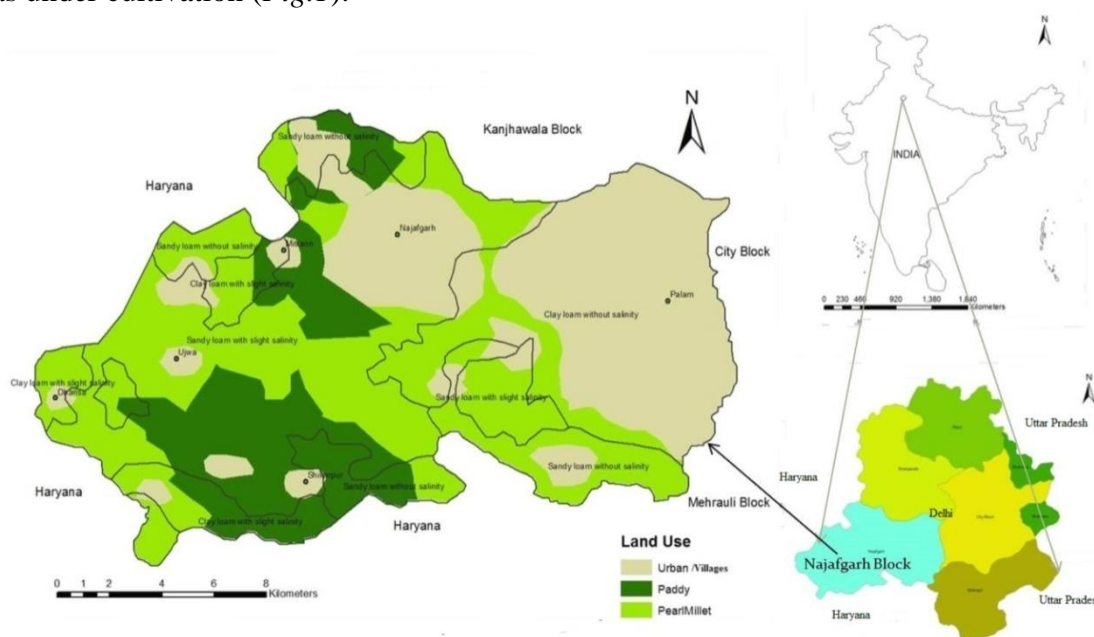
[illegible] under cultivation (Fig.1).

N

Kanjhawala Block

Sandy loam without salinity

Haryana

Najafgarh

Sandy loam without salinity

Mitraon

City Block

Clay loam with slight salinity

Palam

Clay loam without salinity

Sandy loam with slight salinity

Ujwa

Clay loam with slight salinity

Dhansa

Sandy loam with slight salinity

Sandy loam without salinity

Haryana

Shikarpur

Sandy loam without salinity

Mehrauli Block

Clay loam with slight salinity

Haryana

Land Use

Urban /Villages

Paddy

PearlMillet

0 1 2 4 6 8 Kilometers

N

INDIA

0 230 460 920 1,380 1,840 Kilometers

N

Uttar Pradesh

Haryana

Delhi

Najafgarh Block

Haryana

Uttar Prades